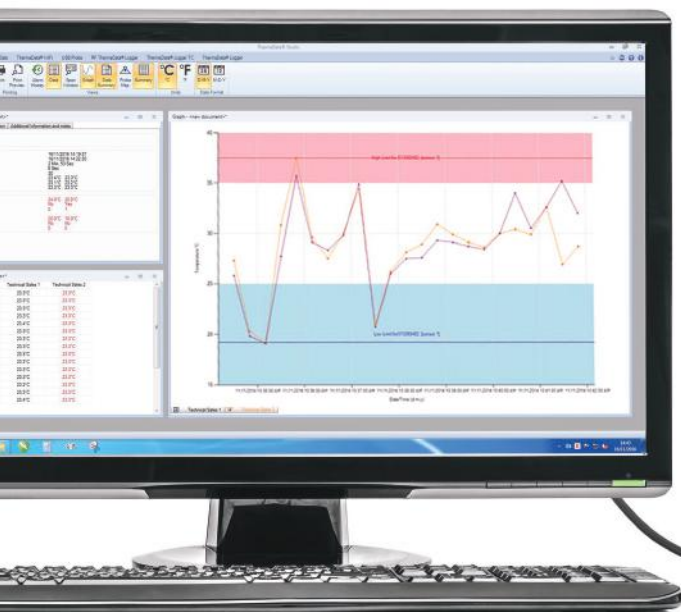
ThermaData® Studio

ThermaData® WiFi USB Probe ThermaData® Logger ThermaData® Logger TC ThermaData® Logger

Print Preview Open Wizard Chart Table Probe Summary °C °F

Graph - new document1*

High Limit Ref (01000492 (sensor 1)

Low Limit Ref (01000492 (sensor 1)

Temperature °C

Date/Time (d-m-y)

40
35
30
25
20
15

Technical Sales 1 Technical Sales 2

Technical Sales 1 Technical Sales 2

25.9°C 25.9°C 25.9°C 25.9°C 25.9°C 25.9°C 25.9°C 25.9°C 25.9°C 25.9°C 25.9°C 25.9°C 25.9°C 25.9°C

Additional Information and notes